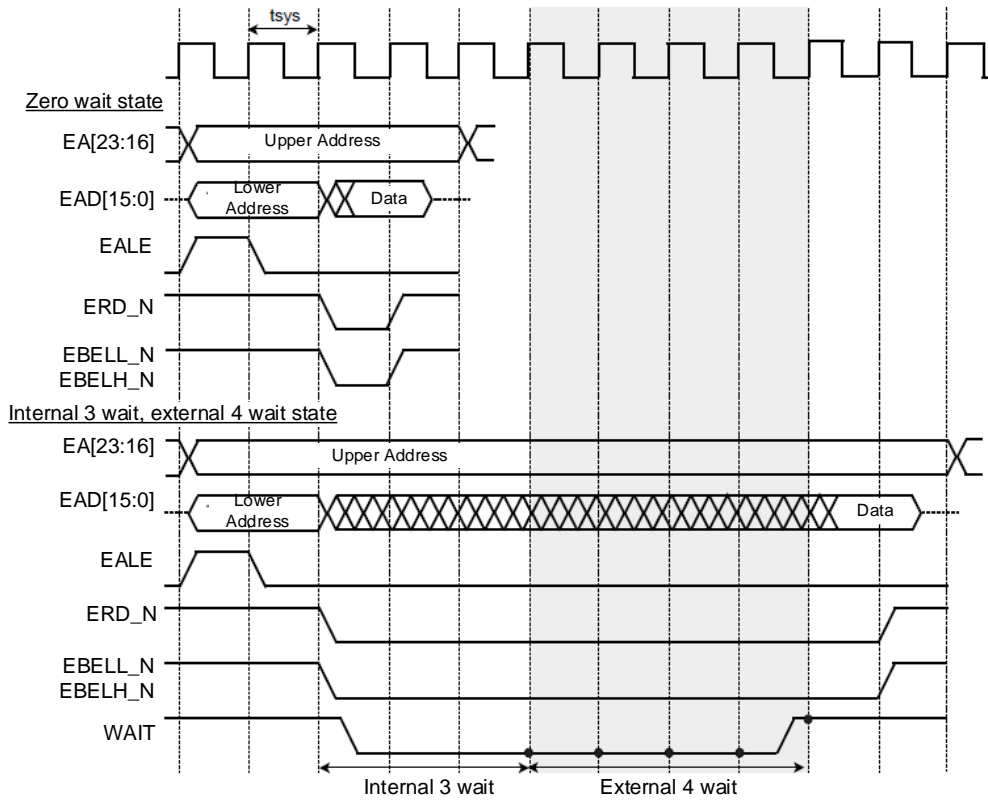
tsys

Zero wait state

EA[23:16]
Upper Address

EAD[15:0]
Lower Address
Data

EALE

ERD_N

EBELL_N
EBELH_N

Internal 3 wait, external 4 wait state

EA[23:16]
Upper Address

EAD[15:0]
Lower Address
Data

EALE

ERD_N

EBELL_N
EBELH_N

WAIT

Internal 3 wait
External 4 wait